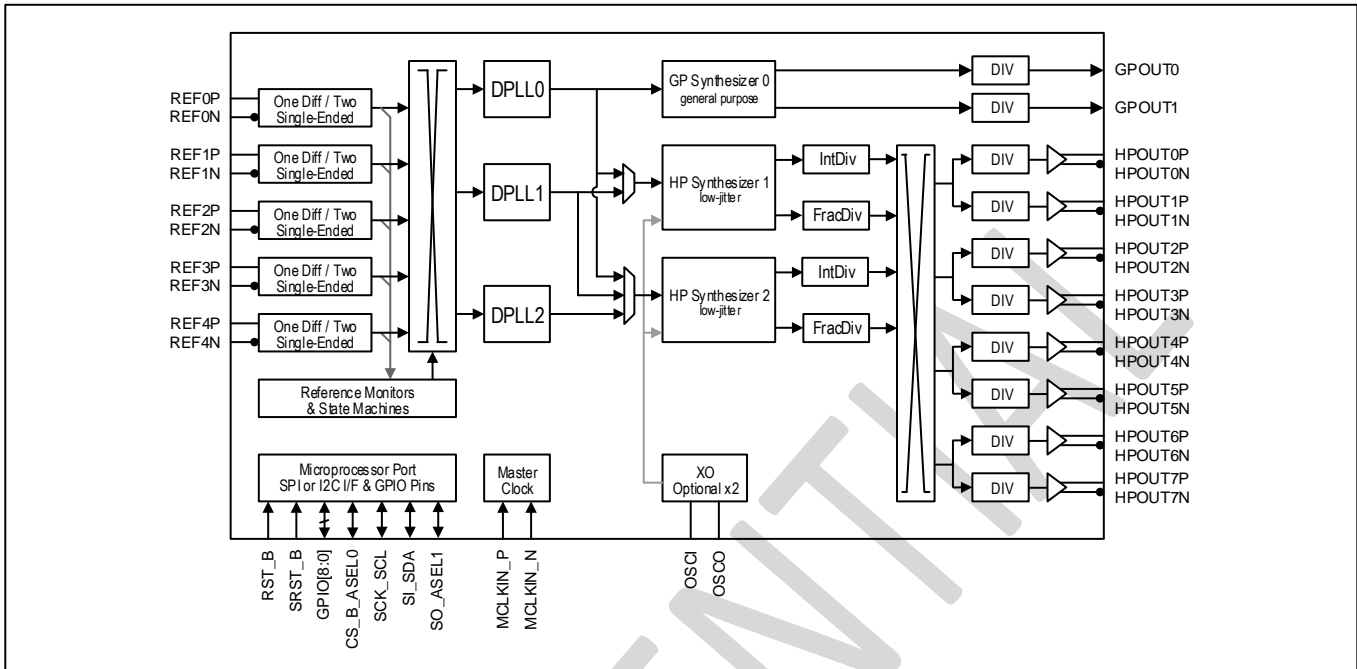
REF0P
REF0N
One Diff / Two Single-Ended
REF1P
REF1N
One Diff / Two Single-Ended
REF2P
REF2N
One Diff / Two Single-Ended
REF3P
REF3N
One Diff / Two Single-Ended
REF4P
REF4N
One Diff / Two Single-Ended

Reference Monitors & State Machines

DPLL0
DPLL1
DPLL2

GP Synthesizer 0
general purpose

HP Synthesizer 1
low-jitter

HP Synthesizer 2
low-jitter

IntDiv
FracDiv
IntDiv
FracDiv

DIV
GPOUT0
DIV
GPOUT1

DIV
HPOUT0P
HPOUT0N
DIV
HPOUT1P
HPOUT1N
DIV
HPOUT2P
HPOUT2N
DIV
HPOUT3P
HPOUT3N
DIV
HPOUT4P
HPOUT4N
DIV
HPOUT5P
HPOUT5N
DIV
HPOUT6P
HPOUT6N
DIV
HPOUT7P
HPOUT7N

Microprocessor Port
SPI or I2C I/F & GPIO Pins

Master Clock

XO
Optional x2

RST_B
SRST_B
GPIO[8:0]
CS_B_ASEL0
SCK_SCL
SI_SDA
SO_ASEL1
MCLKIN_P
MCLKIN_N
OSCI
OSCO

CONFIDENTIAL